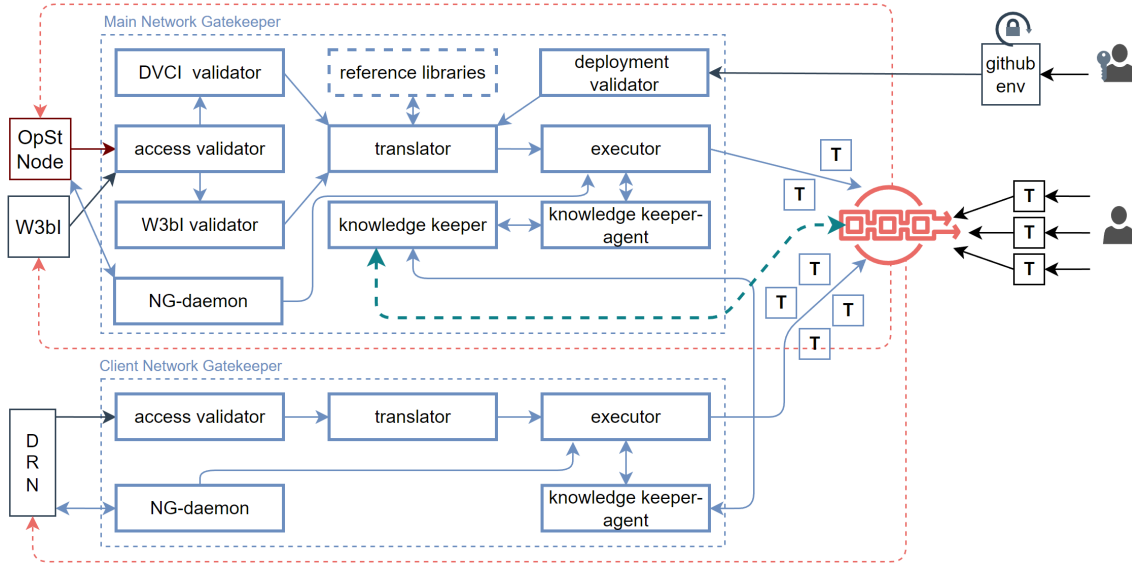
Main Network Gatekeeper

DVCI validator

reference libraries

deployment validator

github env

OpSt Node

access validator

translator

executor

T

T

W3bI

W3bI validator

knowledge keeper

knowledge keeper-agent

T

T

T

NG-daemon

T

T

T

T

Client Network Gatekeeper

D R N

access validator

translator

executor

NG-daemon

knowledge keeper-agent